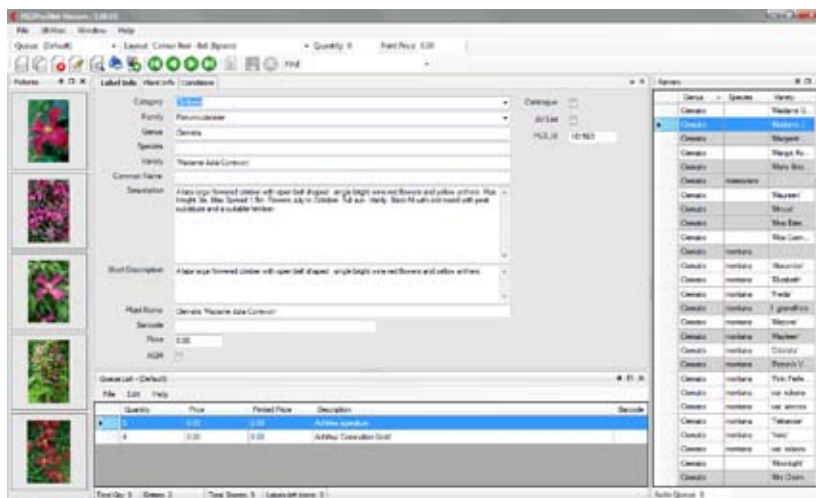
File Edit Window Help

Queue: Default · Layout: Colour Bed - 8x6 (Epson) · Quantity: 0 · Print Price: 0.00

Find

Pictures

Label Info | Plant Info | Conditions

Category: Clematis

Family: Ranunculaceae

Genus: Clematis

Species

Variety: 'Madame Julia Correvon'

Common Name

Description: A late large flowered climber with open bell shaped, single bright wine red flowers and yellow anthers. Max height 3m. Max Spread 1.5m. Flowers July to October. Full sun. Hardy. Best fill with soil mixed with peat substitute and a suitable fertiliser.

Short Description: A late large flowered climber with open bell shaped, single bright wine red flowers and yellow anthers.

Plant Name: Clematis 'Madame Julia Correvon'

Barcode

Price: 0.00

AGM

Catalogue

Air Set

PLU_ID: 10163

Queue List - (Default)

File Edit Help

| Quantity | Price | Printed Price | Description | Barcode |
|---|---|---|---|---|
| 5 | 0.00 | 0.00 | Achillea ageratum | |
| 4 | 0.00 | 0.00 | Achillea 'Coronation Gold' | |

Total Qty: 9 | Orders: 2 | Total Sheets: 5 | Labels left blank: 0

Species

| Genus | Species | Variety |
|---|---|---|
| Clematis | | 'Madame G... |
| Clematis | | 'Madame J... |
| Clematis | | 'Margaret... |
| Clematis | | 'Margot Ko... |
| Clematis | | 'Mary Ros... |
| Clematis | maximowicz... | |
| Clematis | | 'Maureen' |
| Clematis | | 'Minuet' |
| Clematis | | 'Miss Bate... |
| Clematis | | 'Miss Cram... |
| Clematis | montana | |
| Clematis | montana | 'Alexander' |
| Clematis | montana | 'Elizabeth' |
| Clematis | montana | 'Freda' |
| Clematis | montana | f. grandiflora |
| Clematis | montana | 'Marjorie' |
| Clematis | montana | 'Mayleen' |
| Clematis | montana | 'Odorata' |
| Clematis | montana | 'Picton's V... |
| Clematis | montana | 'Pink Perfe... |
| Clematis | montana | var. rubens |
| Clematis | montana | var. sericea |
| Clematis | montana | 'Tetrarose' |
| Clematis | montana | 'Vera' |
| Clematis | montana | var. wilsonii |
| Clematis | | 'Moonlight' |
| Clematis | | 'Mrs Chom... |

Active Queue: 0